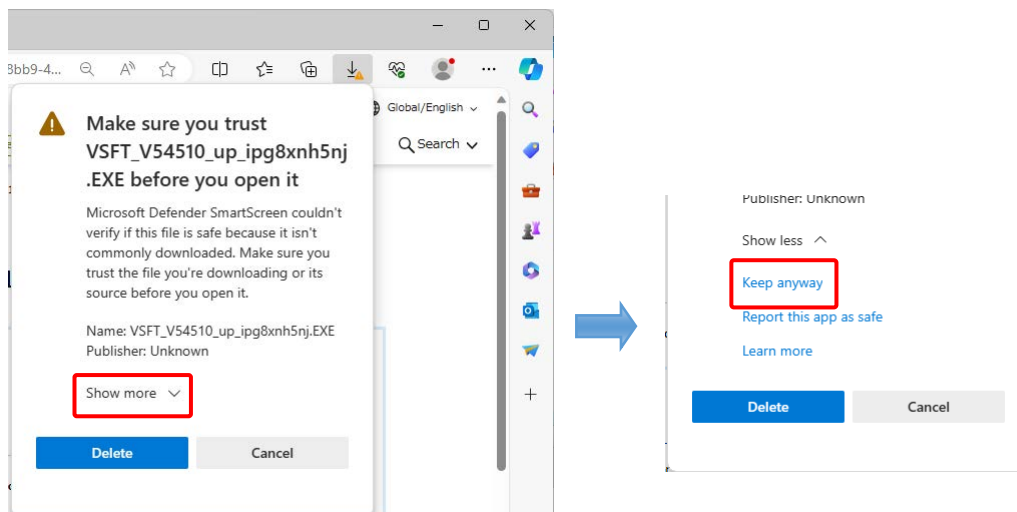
3bb9-4...

Global/English

Search

Make sure you trust VSFT_V54510_up_ipg8xnh5nj.EXE before you open it

Microsoft Defender SmartScreen couldn't verify if this file is safe because it isn't commonly downloaded. Make sure you trust the file you're downloading or its source before you open it.

Name: VSFT_V54510_up_ipg8xnh5nj.EXE
Publisher: Unknown

Show more

Delete

Cancel

Publisher: Unknown

Show less

Keep anyway

Report this app as safe

Learn more

Delete

Cancel